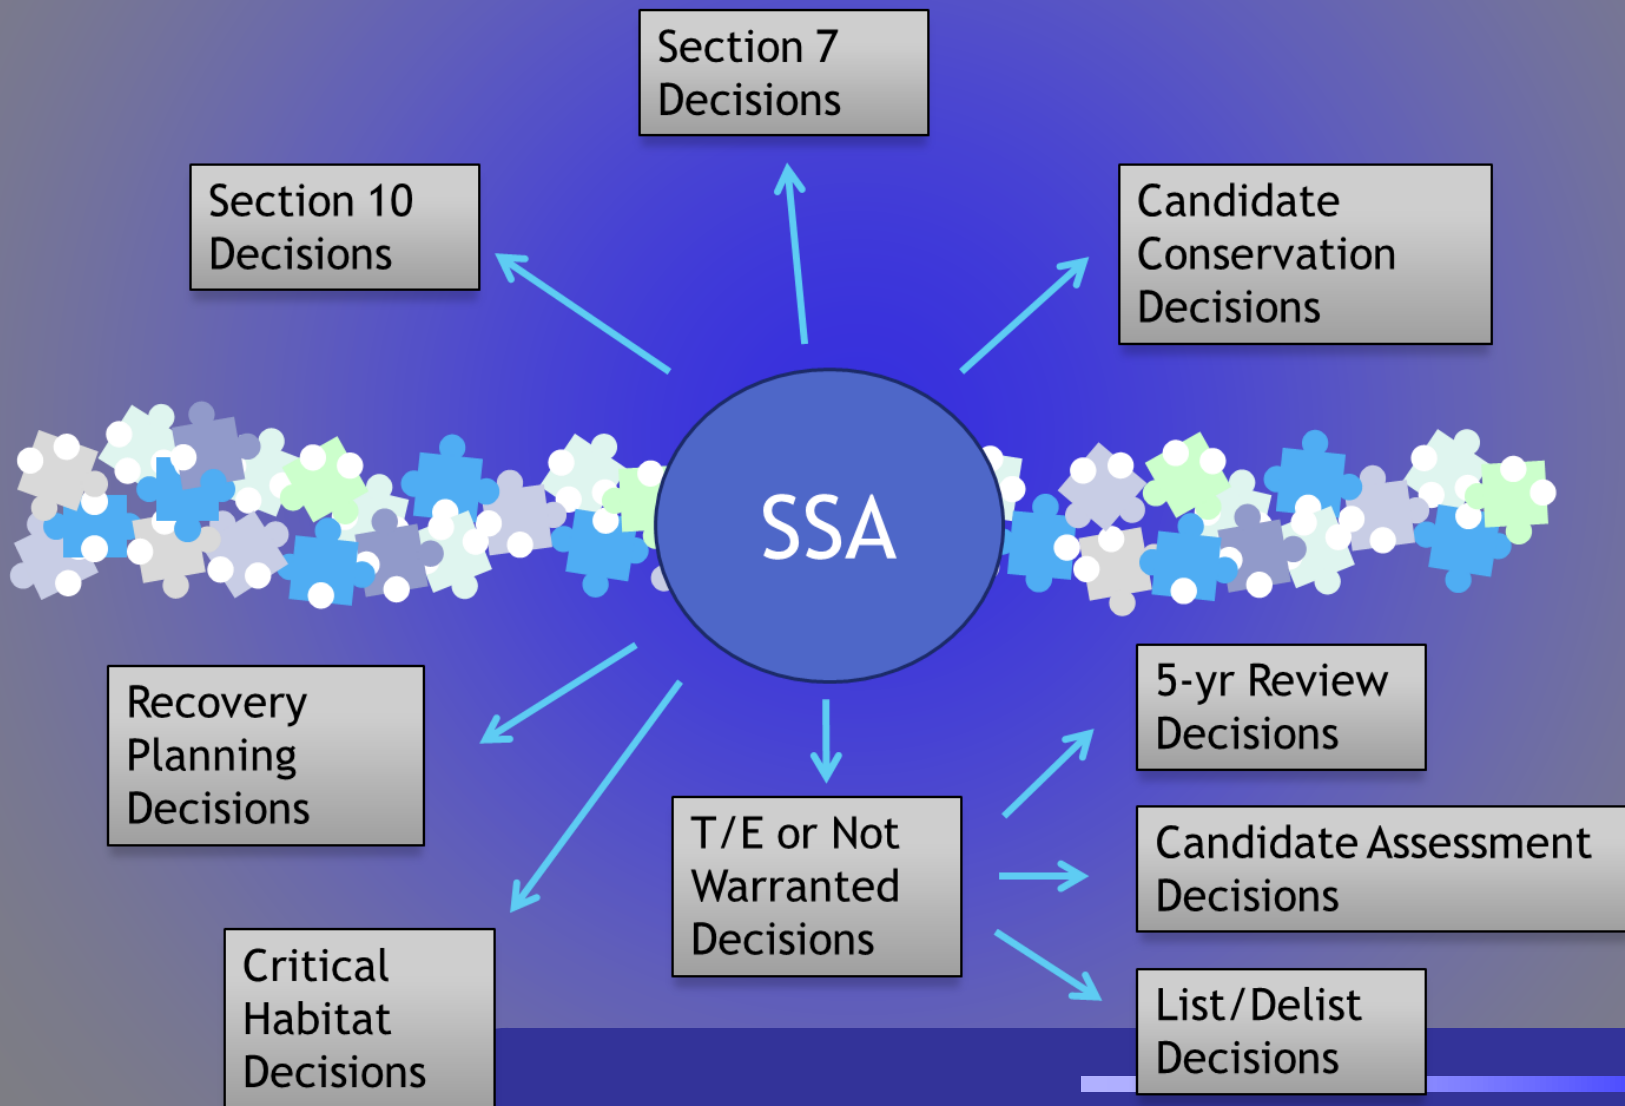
Section 7 Decisions

Section 10 Decisions

Candidate Conservation Decisions

SSA

Recovery Planning Decisions

5-yr Review Decisions

Candidate Assessment Decisions

T/E or Not Warranted Decisions

Critical Habitat Decisions

List/Delist Decisions